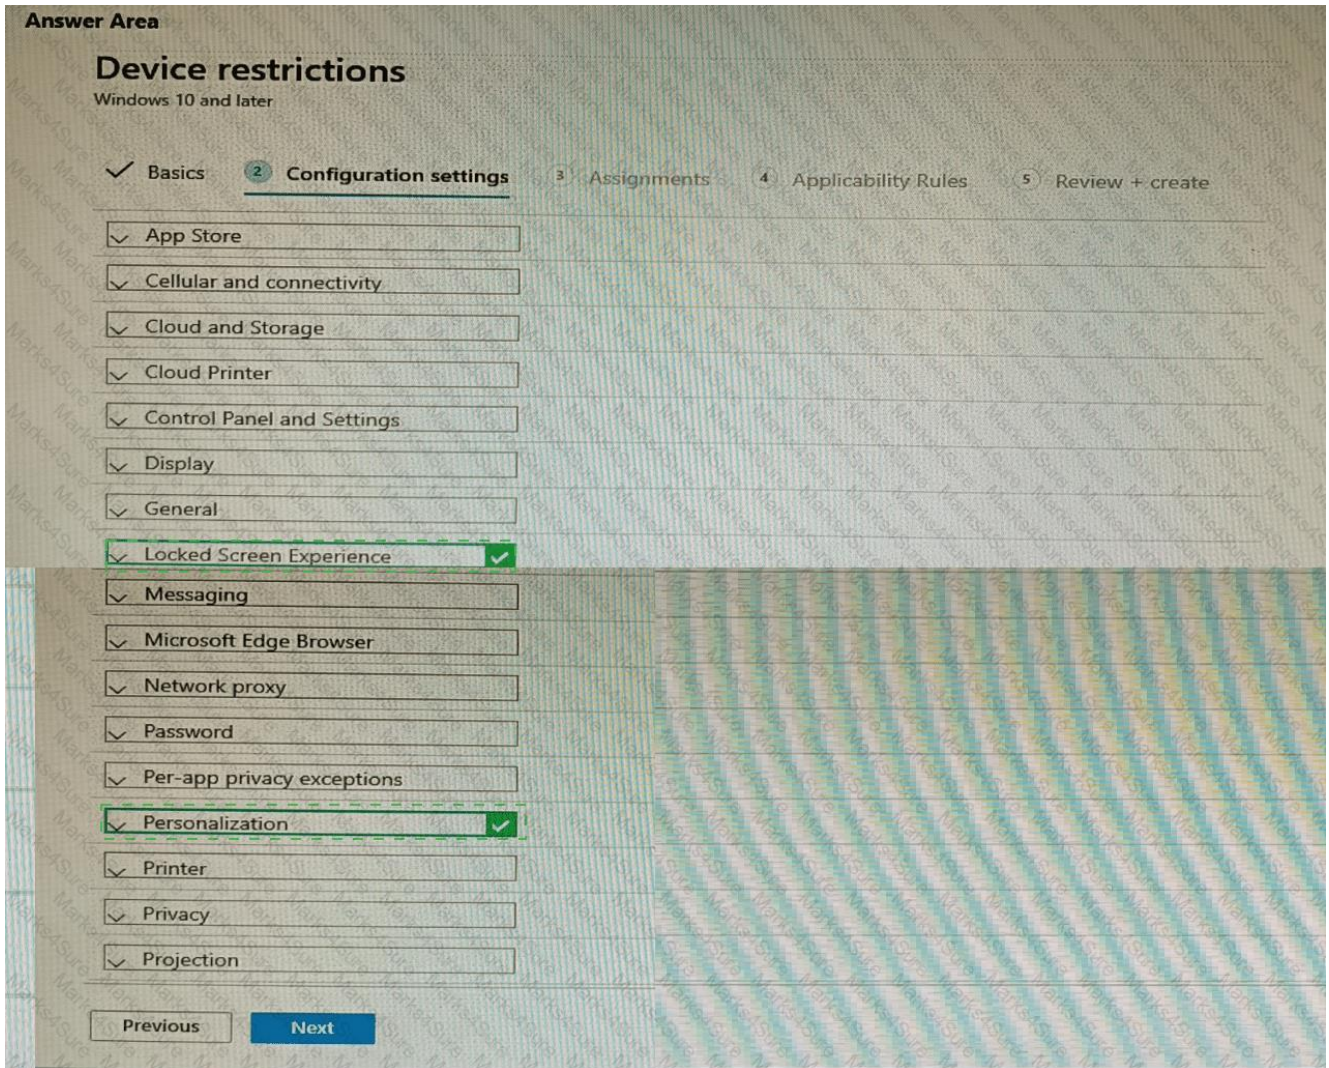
Answer Area

Device restrictions
Windows 10 and later

Basics 2 Configuration settings 3 Assignments 4 Applicability Rules 5 Review + create

App Store
Cellular and connectivity
Cloud and Storage
Cloud Printer
Control Panel and Settings
Display
General
Locked Screen Experience
Messaging
Microsoft Edge Browser
Network proxy
Password
Per-app privacy exceptions
Personalization
Printer
Privacy
Projection

Previous Next